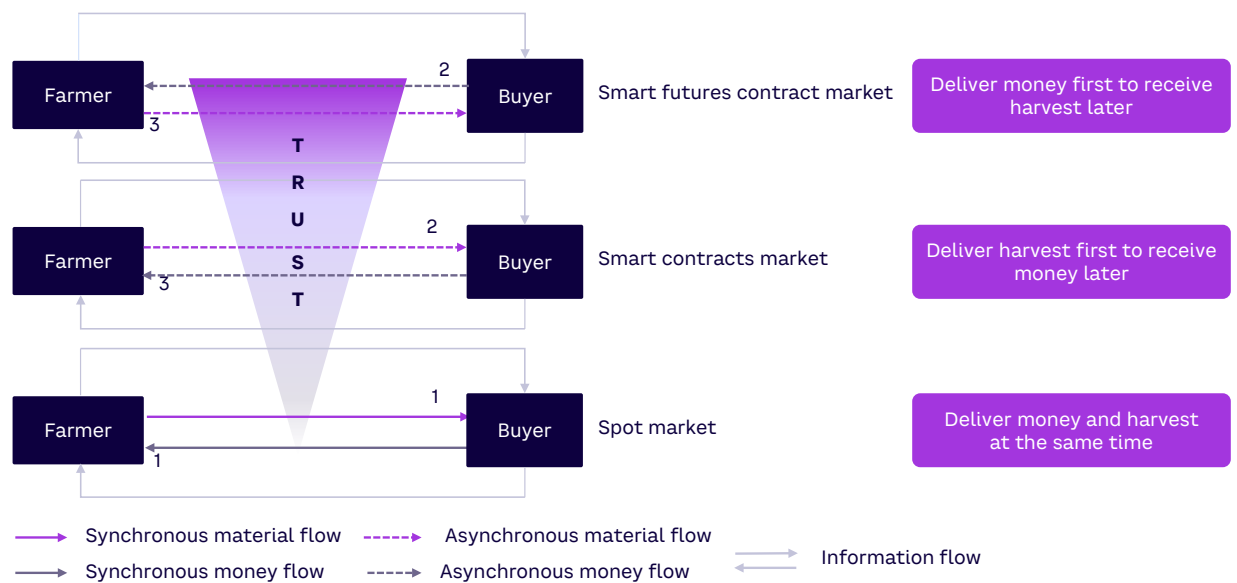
Farmer

2

3

Buyer

Smart futures contract market

Deliver money first to receive harvest later

T
R
U
S
T

Farmer

2

3

Buyer

Smart contracts market

Deliver harvest first to receive money later

Farmer

1

1

Buyer

Spot market

Deliver money and harvest at the same time

Synchronous material flow

Asynchronous material flow

Information flow

Synchronous money flow

Asynchronous money flow